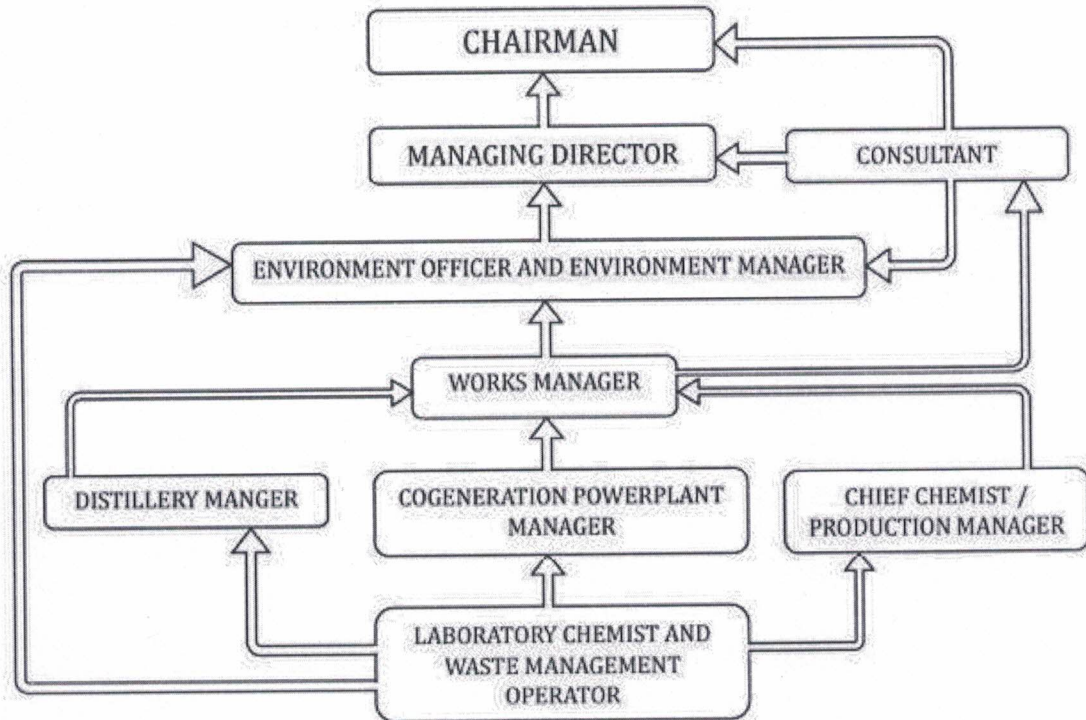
CHAIRMAN

MANAGING DIRECTOR

CONSULTANT

ENVIRONMENT OFFICER AND ENVIRONMENT MANAGER

WORKS MANAGER

DISTILLERY MANGER

COGENERATION POWERPLANT MANAGER

CHIEF CHEMIST / PRODUCTION MANAGER

LABORATORY CHEMIST AND WASTE MANAGEMENT OPERATOR